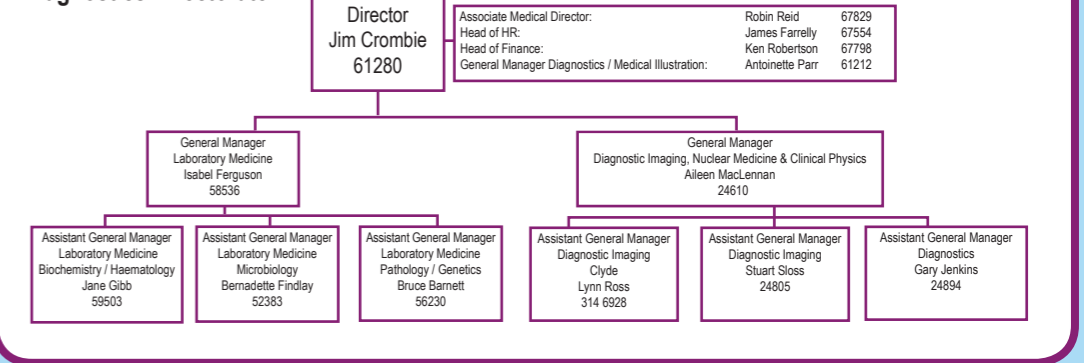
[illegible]

Director
Jim Crombie
61280

| | | |
|---|---|---|
| Associate Medical Director: | Robin Reid | 67829 |
| Head of HR: | James Farrelly | 67554 |
| Head of Finance: | Ken Robertson | 67798 |
| General Manager Diagnostics / Medical Illustration: | Antoinette Parr | 61212 |

General Manager
Laboratory Medicine
Isabel Ferguson
58536

General Manager
Diagnostic Imaging, Nuclear Medicine & Clinical Physics
Aileen MacLennan
24610

Assistant General Manager
Laboratory Medicine
Biochemistry / Haematology
Jane Gibb
59503

Assistant General Manager
Laboratory Medicine
Microbiology
Bernadette Findlay
52383

Assistant General Manager
Laboratory Medicine
Pathology / Genetics
Bruce Barnett
56230

Assistant General Manager
Diagnostic Imaging
Clyde
Lynn Ross
314 6928

Assistant General Manager
Diagnostic Imaging
Stuart Sloss
24805

Assistant General Manager
Diagnostics
Gary Jenkins
24894